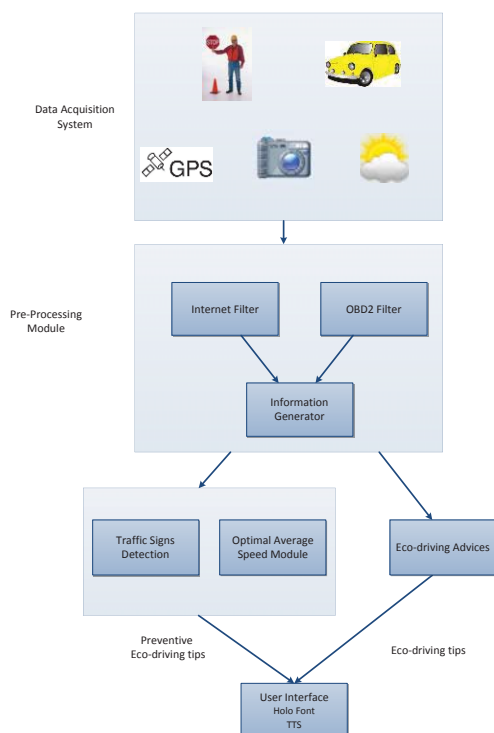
Data Acquisition System

STOP

GPS

Pre-Processing Module

Internet Filter

OBD2 Filter

Information Generator

Traffic Signs Detection

Optimal Average Speed Module

Eco-driving Advices

Preventive Eco-driving tips

Eco-driving tips

User Interface
Holo Font
TTS